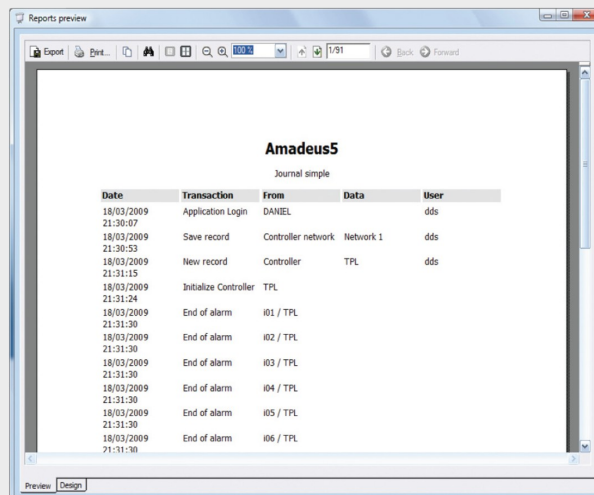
Reports preview

Export Print... 100 % 1/91 Back Forward

Amadeus5

Journal simple

| Date | Transaction | From | Data | User |
|---|---|---|---|---|
| 18/03/2009 21:30:07 | Application Login | DANIEL | | dds |
| 18/03/2009 21:30:53 | Save record | Controller network | Network 1 | dds |
| 18/03/2009 21:31:15 | New record | Controller | TPL | dds |
| 18/03/2009 21:31:24 | Initialize Controller | TPL | | |
| 18/03/2009 21:31:30 | End of alarm | i01 / TPL | | |
| 18/03/2009 21:31:30 | End of alarm | i02 / TPL | | |
| 18/03/2009 21:31:30 | End of alarm | i03 / TPL | | |
| 18/03/2009 21:31:30 | End of alarm | i04 / TPL | | |
| 18/03/2009 21:31:30 | End of alarm | i05 / TPL | | |
| 18/03/2009 21:31:30 | End of alarm | i06 / TPL | | |

Preview Design